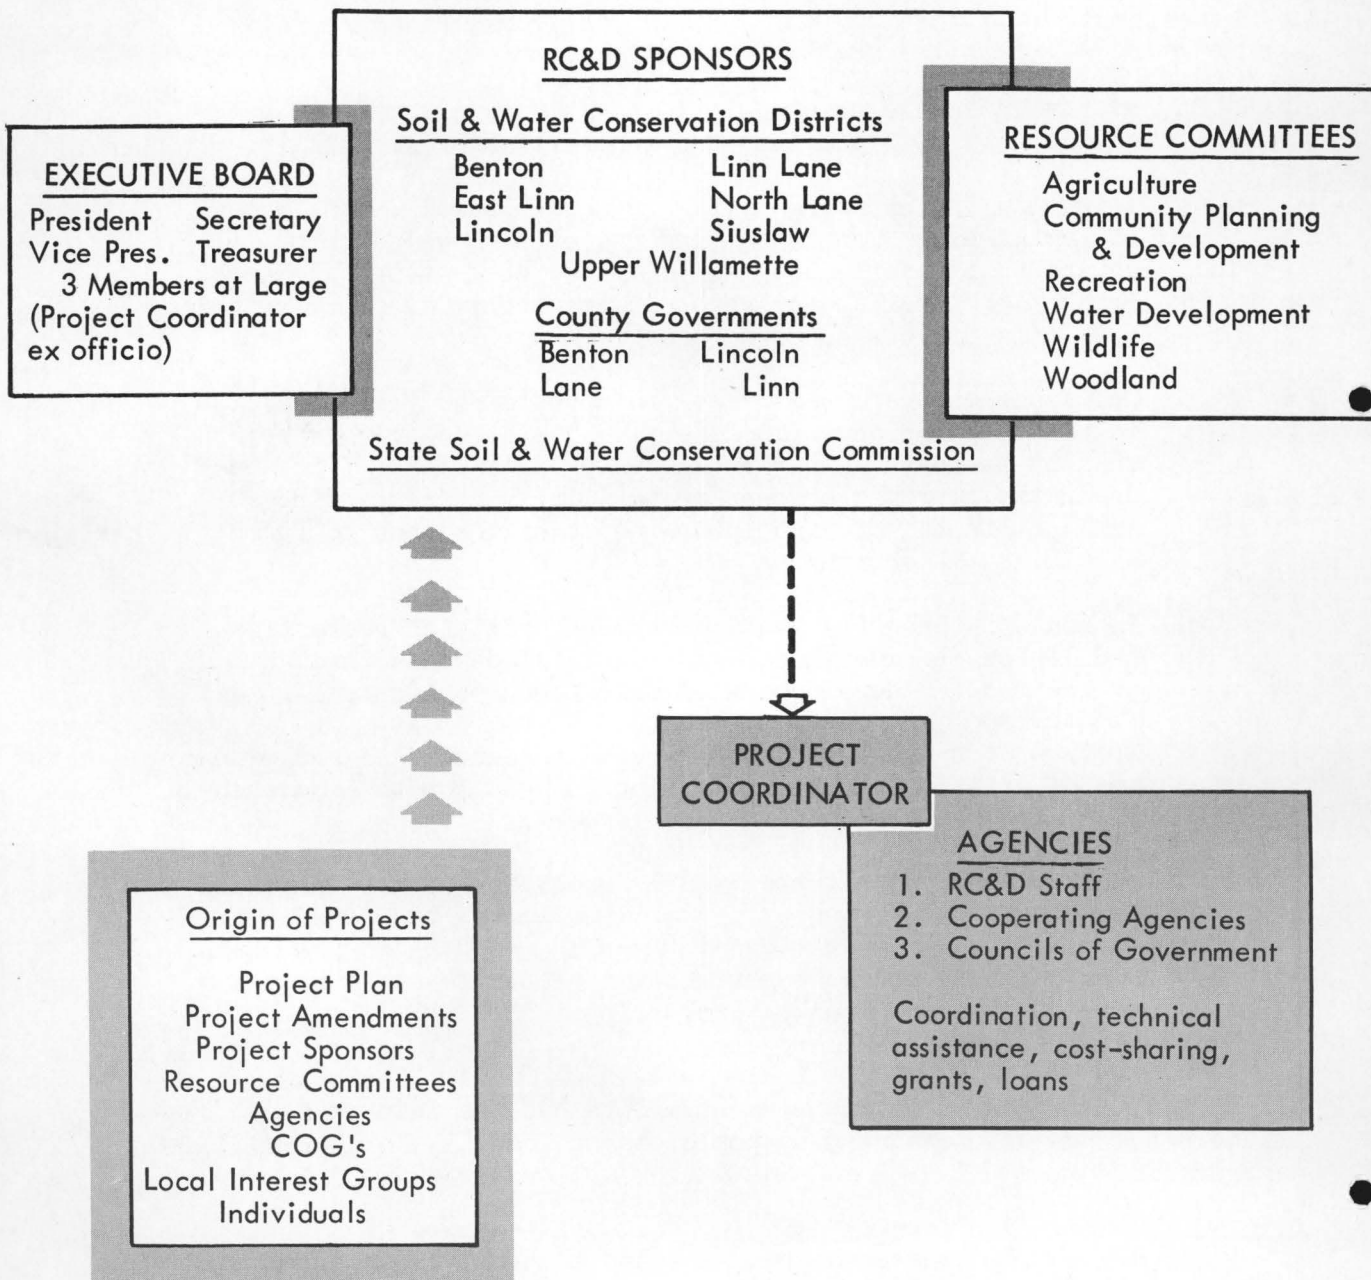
EXECUTIVE BOARD
President Secretary
Vice Pres. Treasurer
3 Members at Large
(Project Coordinator ex officio)

RC&D SPONSORS
Soil & Water Conservation Districts
Benton Linn Lane
East Linn North Lane
Lincoln Siuslaw
Upper Willamette
County Governments
Benton Lincoln
Lane Linn
State Soil & Water Conservation Commission

RESOURCE COMMITTEES
Agriculture
Community Planning & Development
Recreation
Water Development
Wildlife
Woodland

PROJECT COORDINATOR

AGENCIES
1. RC&D Staff
2. Cooperating Agencies
3. Councils of Government

Coordination, technical assistance, cost-sharing, grants, loans

Origin of Projects
Project Plan
Project Amendments
Project Sponsors
Resource Committees
Agencies
COG's
Local Interest Groups
Individuals